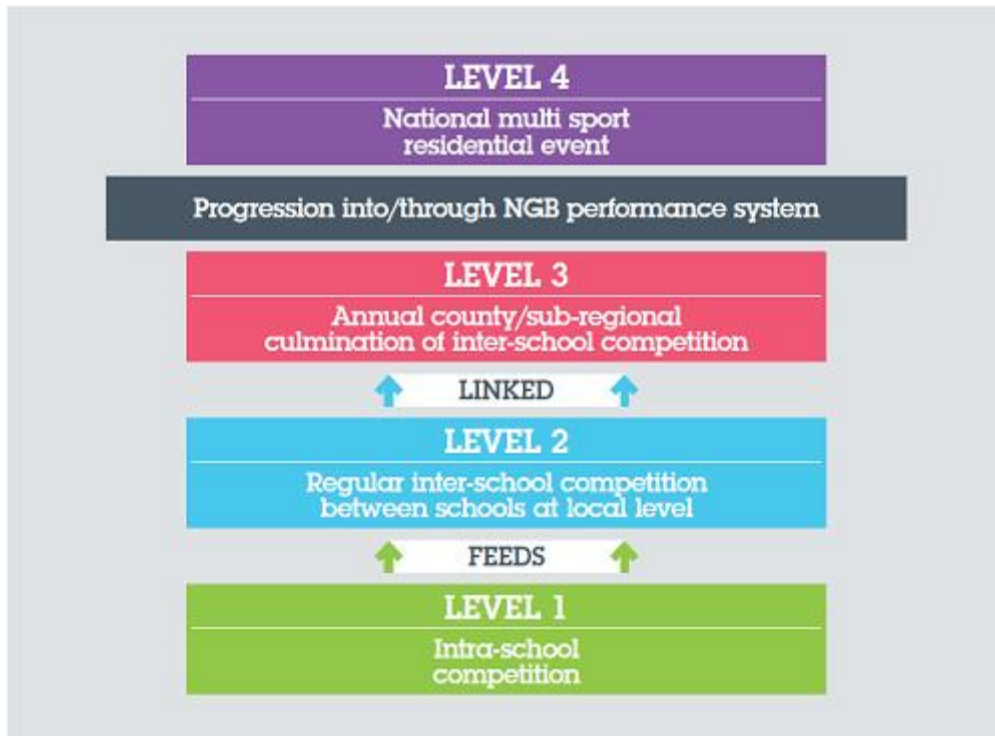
LEVEL 4

National multi sport residential event

Progression into/through NGB performance system

LEVEL 3

Annual county/sub-regional culmination of inter-school competition

LINKED

LEVEL 2

Regular inter-school competition between schools at local level

FEEDS

LEVEL 1

Intra-school competition